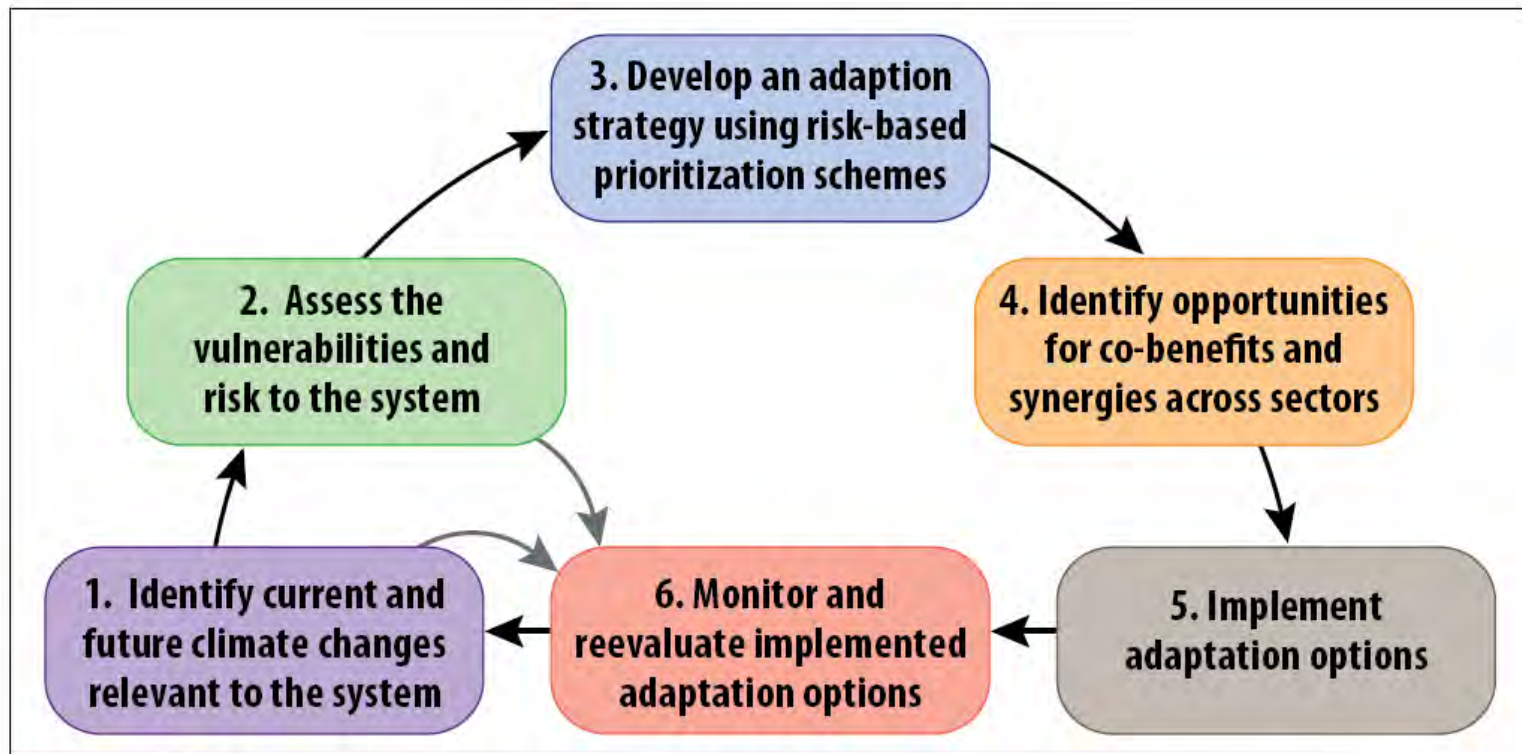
3. Develop an adaption strategy using risk-based prioritization schemes

4. Identify opportunities for co-benefits and synergies across sectors

5. Implement adaptation options

6. Monitor and reevaluate implemented adaptation options

1. Identify current and future climate changes relevant to the system

2. Assess the vulnerabilities and risk to the system